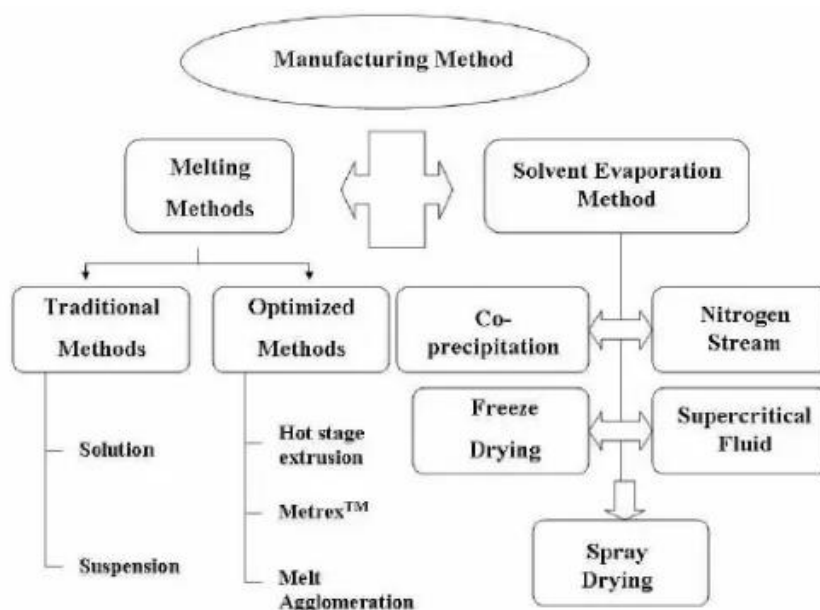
Manufacturing Method

Melting Methods

Solvent Evaporation Method

Traditional Methods

Optimized Methods

Co-precipitation

Nitrogen Stream

Freeze Drying

Supercritical Fluid

Solution

Suspension

Hot stage extrusion

Metrex$^{TM}$

Melt Agglomeration

Spray Drying